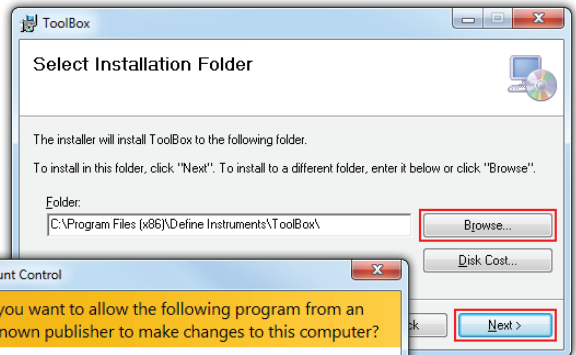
ToolBox

Select Installation Folder

The installer will install ToolBox to the following folder.

To install in this folder, click "Next". To install to a different folder, enter it below or click "Browse".

Folder:

C:\Program Files (x86)\Define Instruments\ToolBox\

Browse...

Disk Cost...

unt Control

you want to allow the following program from an nown publisher to make changes to this computer?

ck

Next >